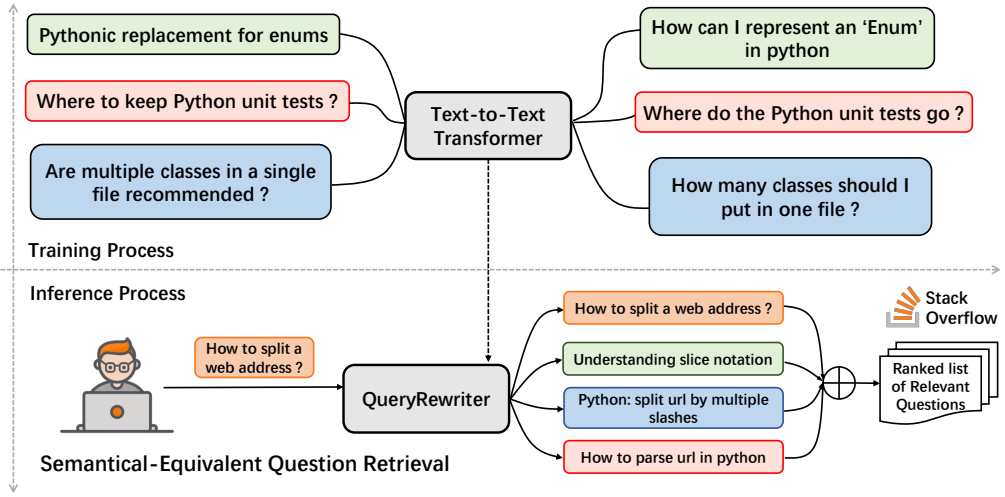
Pythonic replacement for enums

Where to keep Python unit tests ?

Are multiple classes in a single file recommended ?

Text-to-Text Transformer

How can I represent an 'Enum' in python

Where do the Python unit tests go ?

How many classes should I put in one file ?

Training Process

Inference Process

How to split a web address ?

QueryRewriter

How to split a web address ?

Understanding slice notation

Python: split url by multiple slashes

How to parse url in python

Stack Overflow

Ranked list of Relevant Questions

Semantical-Equivalent Question Retrieval